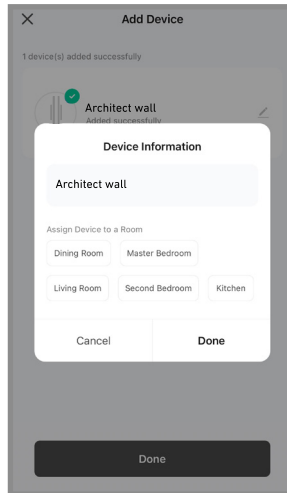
×
Add Device

1 device(s) added successfully

Architect wall
Added successfully

Device Information

Architect wall

Assign Device to a Room

Dining Room
Master Bedroom
Living Room
Second Bedroom
Kitchen

Cancel
Done

Done